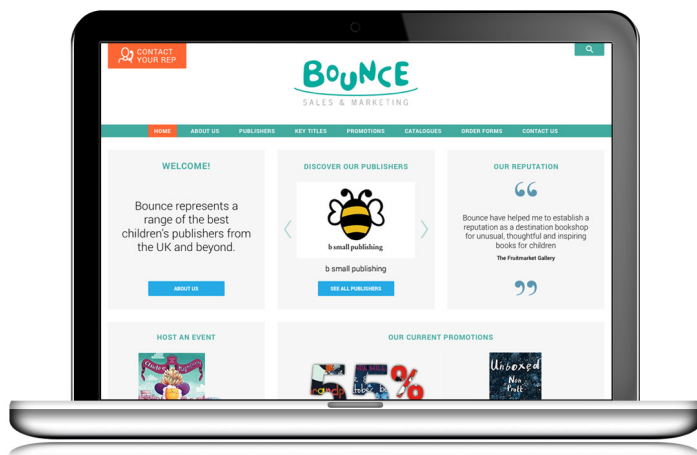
CONTACT YOUR REP

BOUNCE
SALES & MARKETING

HOME ABOUT US PUBLISHERS KEY TITLES PROMOTIONS CATALOGUES ORDER FORMS CONTACT US

WELCOME!

Bounce represents a range of the best children's publishers from the UK and beyond.

ABOUT US

DISCOVER OUR PUBLISHERS

b small publishing

b small publishing

SEE ALL PUBLISHERS

OUR REPUTATION

“

Bounce have helped me to establish a reputation as a destination bookshop for unusual, thoughtful and inspiring books for children

The Fruitmarket Gallery

”

HOST AN EVENT

OUR CURRENT PROMOTIONS

55%

Unboxed
Non Pratt